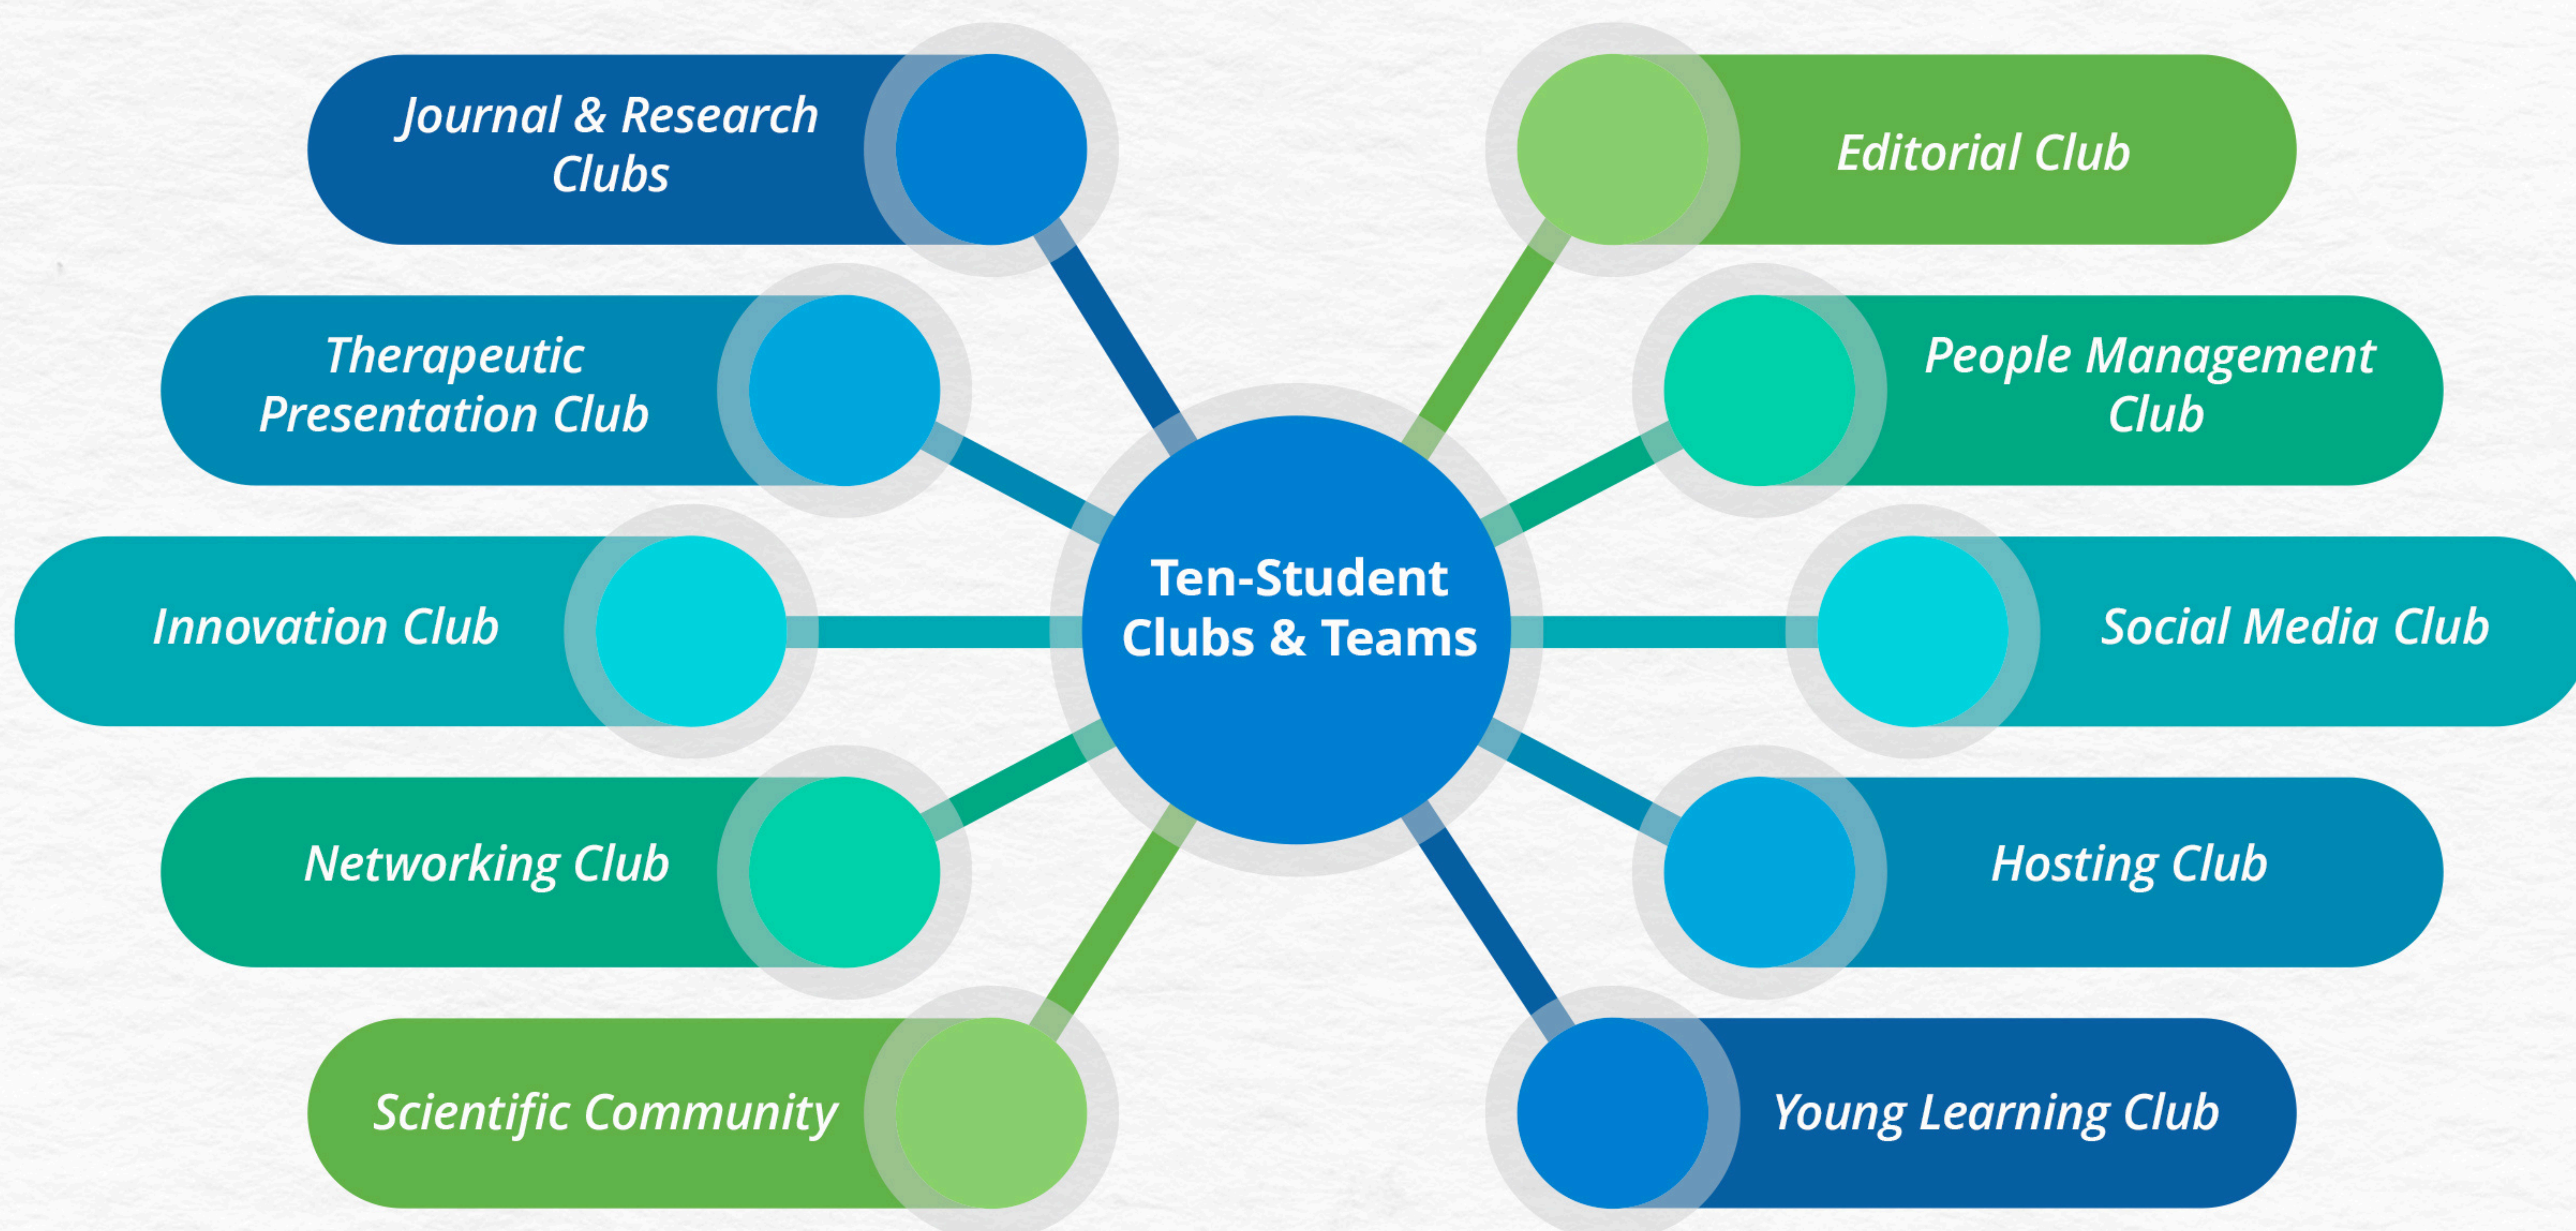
Journal & Research Clubs

Therapeutic Presentation Club

Innovation Club

Networking Club

Scientific Community

Ten-Student Clubs & Teams

Editorial Club

People Management Club

Social Media Club

Hosting Club

Young Learning Club